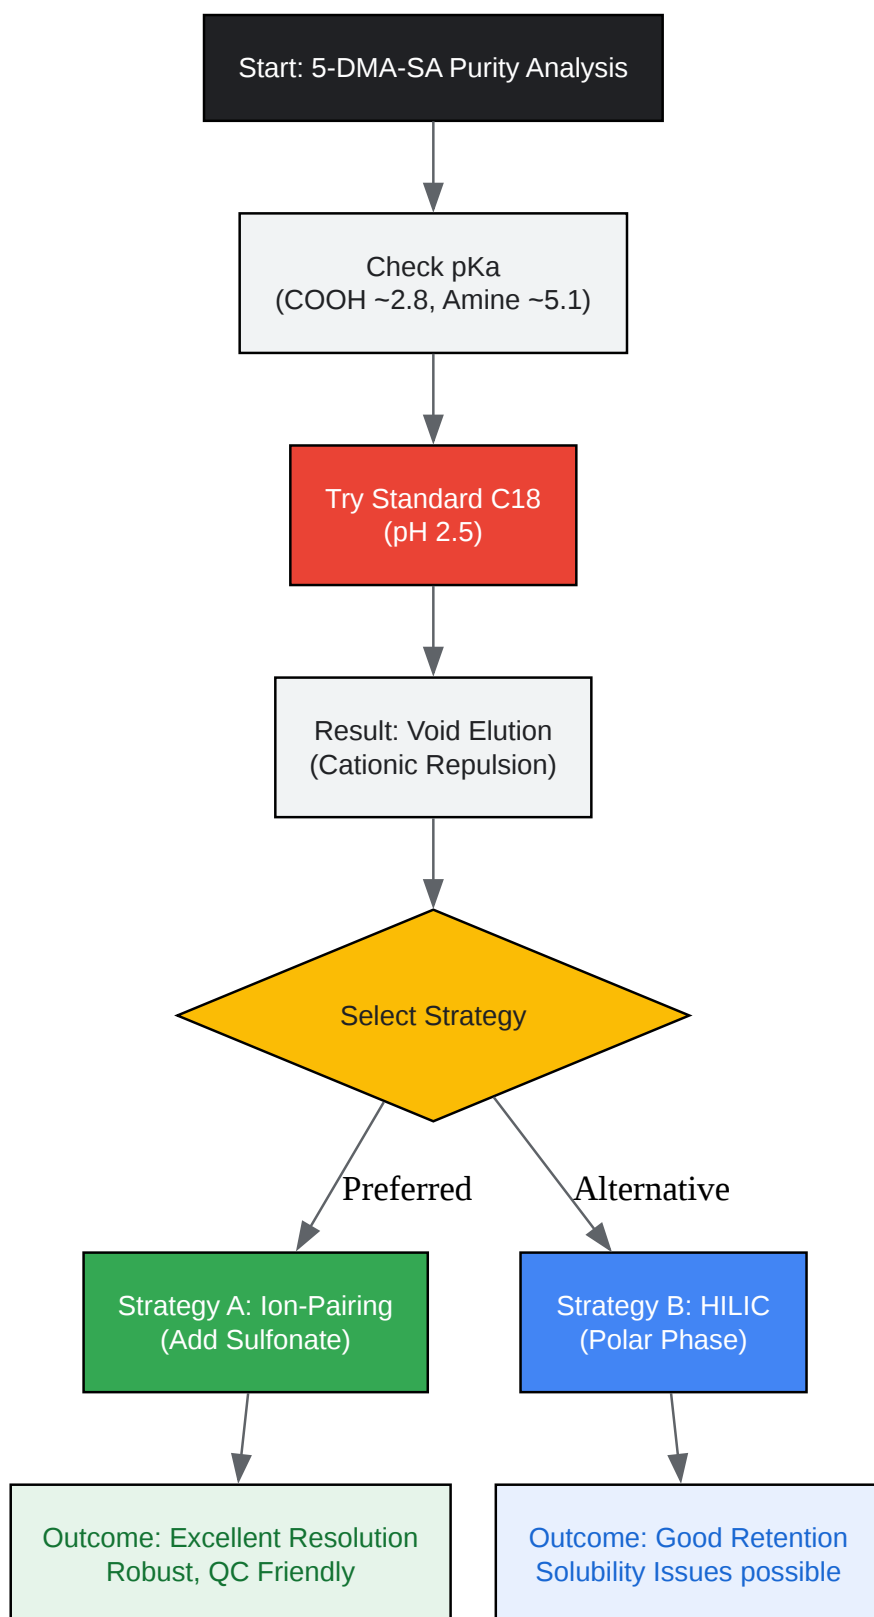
Start: 5-DMA-SA Purity Analysis

Check pKa
(COOH ~2.8, Amine ~5.1)

Try Standard C18
(pH 2.5)

Result: Void Elution
(Cationic Repulsion)

Select Strategy

Preferred

Alternative

Strategy A: Ion-Pairing
(Add Sulfonate)

Strategy B: HILIC
(Polar Phase)

Outcome: Excellent Resolution
Robust, QC Friendly

Outcome: Good Retention
Solubility Issues possible